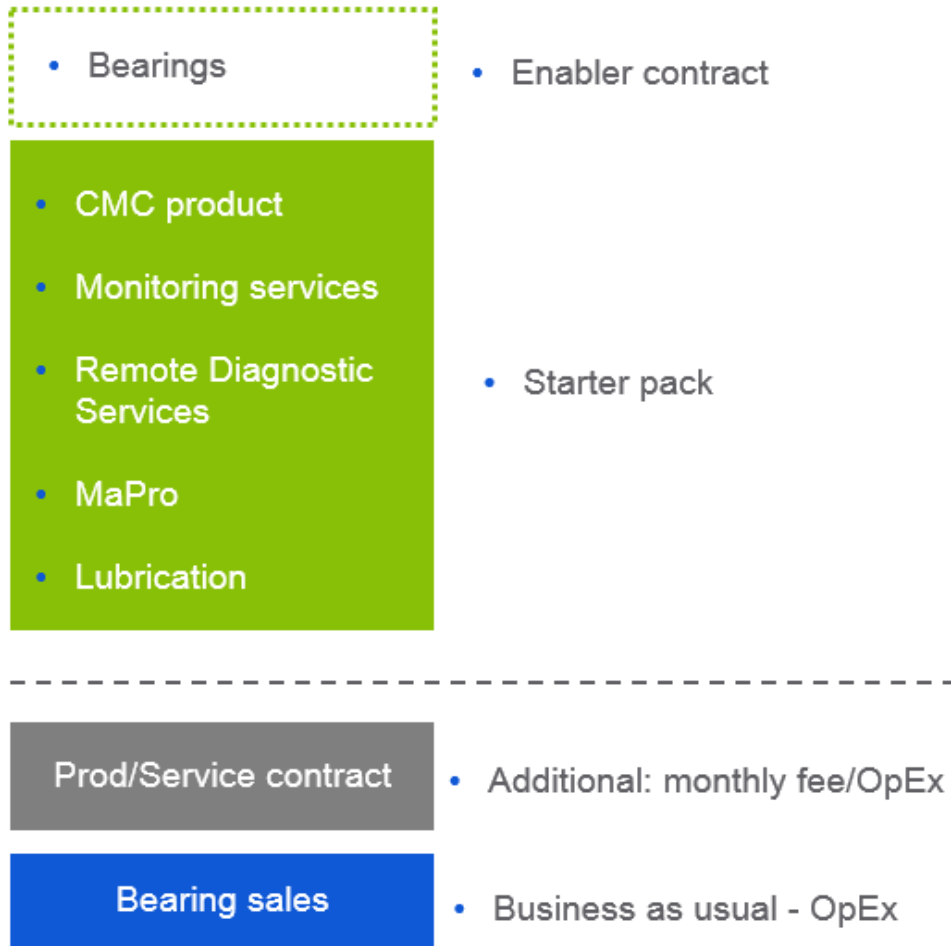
• Bearings

• Enabler contract

• CMC product
• Monitoring services
• Remote Diagnostic Services
• MaPro
• Lubrication

• Starter pack

Prod/Service contract

• Additional: monthly fee/OpEx

Bearing sales

• Business as usual - OpEx